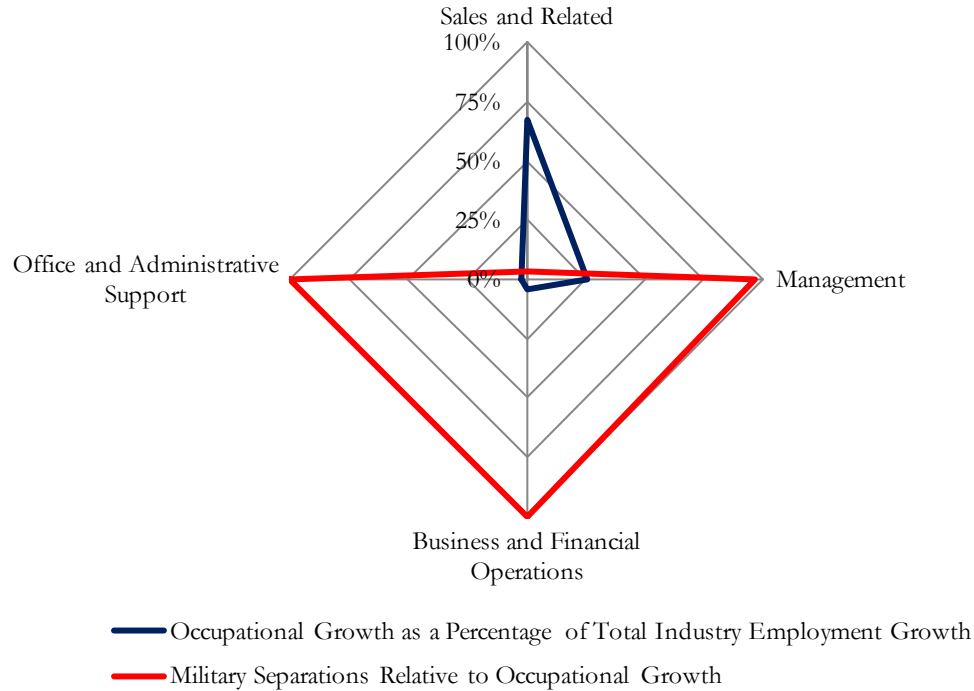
Sales and Related

100%

75%

50%

25%

0%

Management

Business and Financial Operations

Office and Administrative Support

Occupational Growth as a Percentage of Total Industry Employment Growth

Military Separations Relative to Occupational Growth